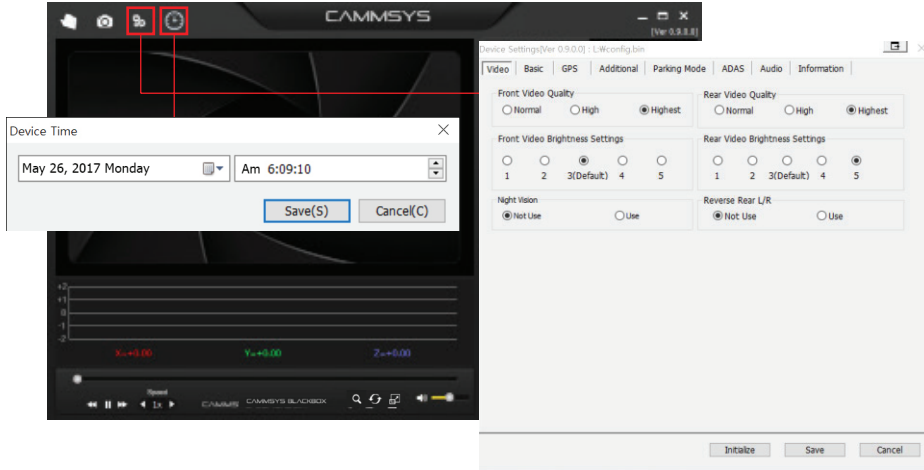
CAMMSYS

[Ver 0.9.0.0]

Device Time

May 26, 2017 Monday

Am 6:09:10

Save(S)

Cancel(C)

+2
+1
0
-1
-2

X=+0.00

Y=+0.00

Z=+0.00

Speed

1x

CAMMSYS

CAMMSYS BLACKBOX

Device Settings[Ver 0.9.0.0] : L:\config.bin

Video | Basic | GPS | Additional | Parking Mode | ADAS | Audio | Information

Front Video Quality

Normal High Highest

Rear Video Quality

Normal High Highest

Front Video Brightness Settings

1 2 3(Default) 4 5

Rear Video Brightness Settings

1 2 3(Default) 4 5

Night Vision

Not Use Use

Reverse Rear L/R

Not Use Use

Initialize

Save

Cancel